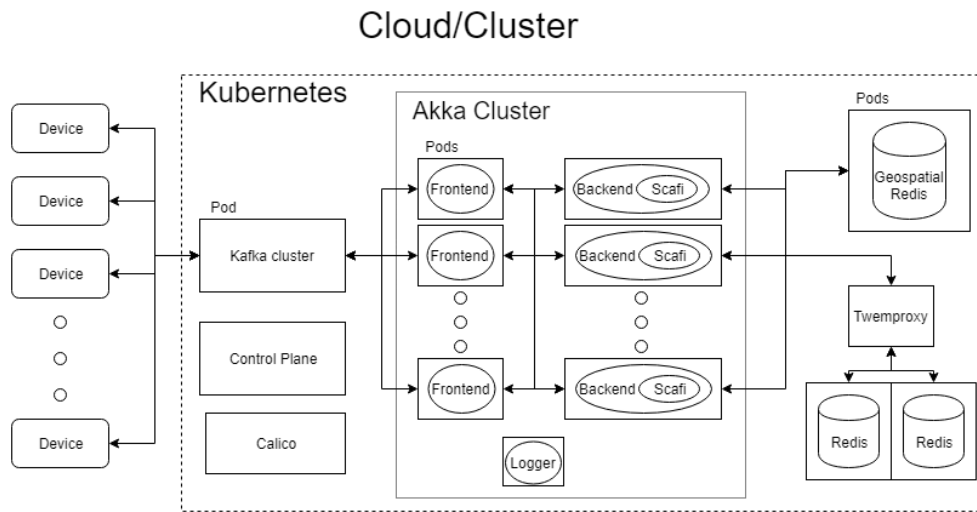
Cloud/Cluster

Kubernetes

Device

Device

Device

Device

Pod

Kafka cluster

Control Plane

Calico

Akka Cluster

Pods

Frontend

Frontend

Frontend

Backend Scafi

Backend Scafi

Backend Scafi

Logger

Pods

Geospatial Redis

Twemproxy

Redis

Redis